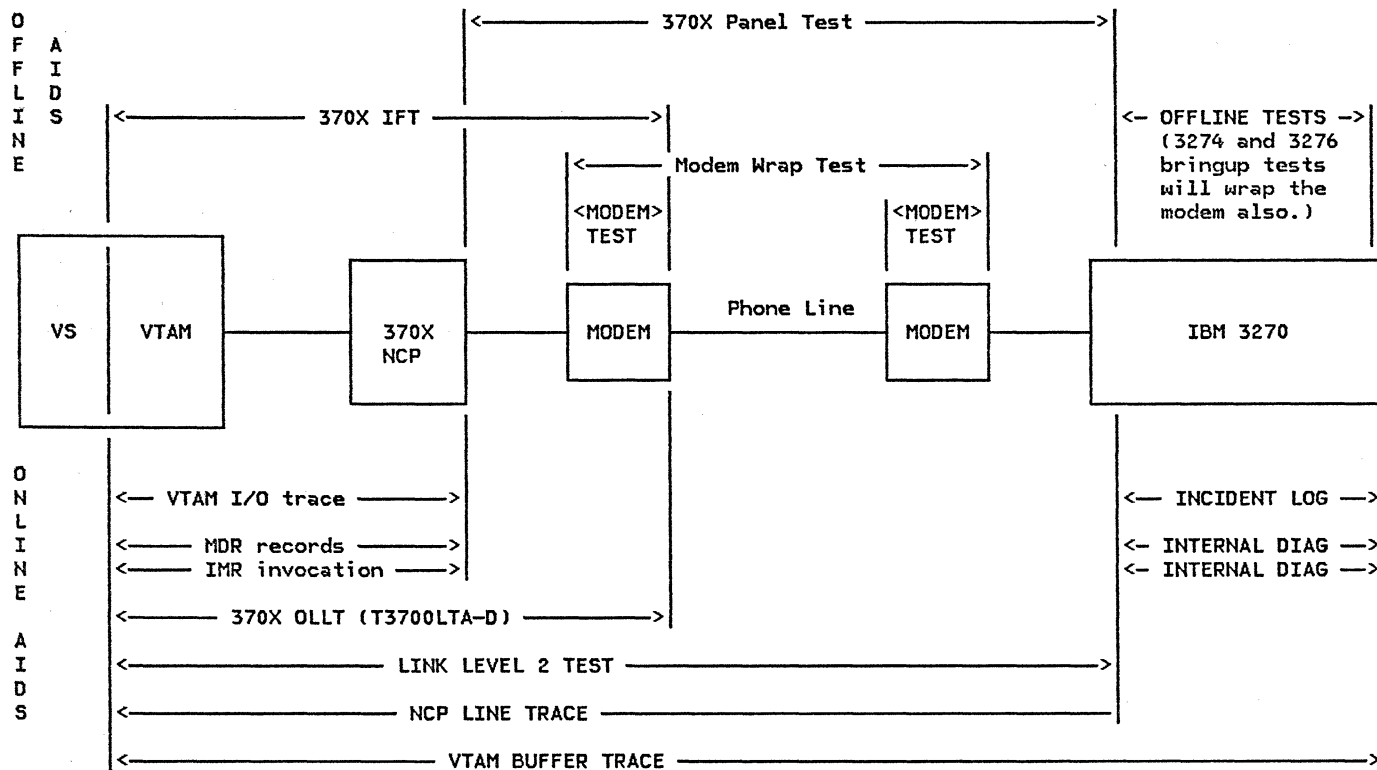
OFFLINE AIDS

<— 370X Panel Test —>

<— 370X IFT —>

<— OFFLINE TESTS —> (3274 and 3276 bringup tests will wrap the modem also.)

<— Modem Wrap Test —>

<MODEM> TEST

<MODEM> TEST

VS

VTAM

370X NCP

MODEM

Phone Line

MODEM

IBM 3270

ONLINE AIDS

<— VTAM I/O trace —>

<— MDR records —>

<— IMR invocation —>

<— 370X OLLT (T3700LTA-D) —>

<— LINK LEVEL 2 TEST —>

<— NCP LINE TRACE —>

<— VTAM BUFFER TRACE —>

<— INCIDENT LOG —>

<— INTERNAL DIAG —>

<— INTERNAL DIAG —>